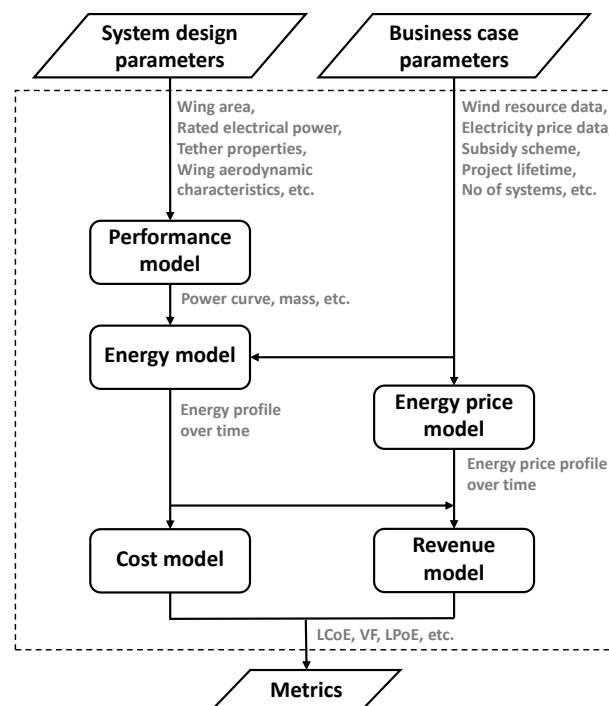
System design parameters

Business case parameters

Wing area,
Rated electrical power,
Tether properties,
Wing aerodynamic characteristics, etc.

Wind resource data,
Electricity price data,
Subsidy scheme,
Project lifetime,
No of systems, etc.

Performance model

Power curve, mass, etc.

Energy model

Energy profile over time

Energy price model

Energy price profile over time

Cost model

Revenue model

LCoE, VF, LPoE, etc.

Metrics